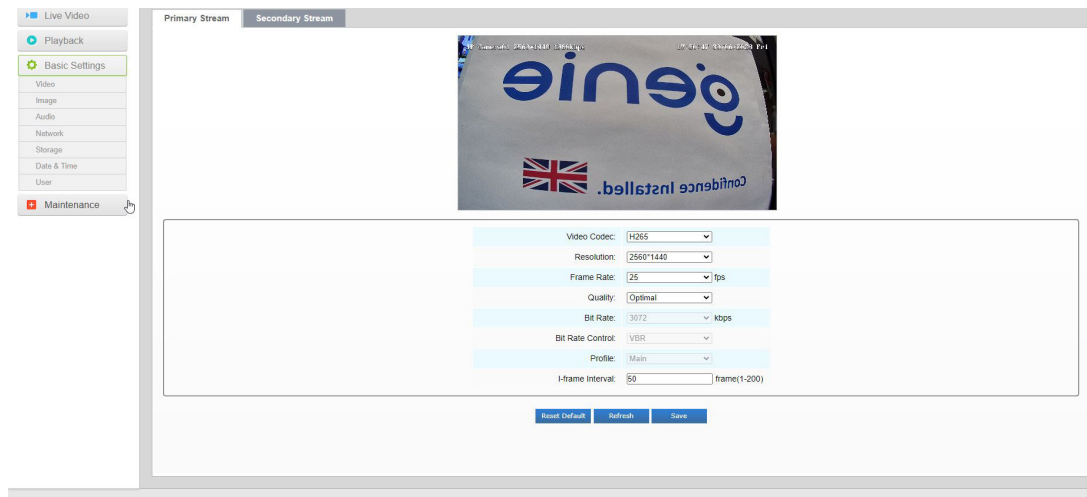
Live Video
Playback
Basic Settings
Video
Image
Audio
Network
Storage
Date & Time
User
Maintenance

Primary Stream
Secondary Stream

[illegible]

eineg
Confidence Installed.

Video Codec: H265
Resolution: 2560*1440
Frame Rate: 25 fps
Quality: Optimal
Bit Rate: 3072 kbps
Bit Rate Control: VBR
Profile: Main
I-frame Interval: 50 frame(1-200)

Reset Default
Refresh
Save